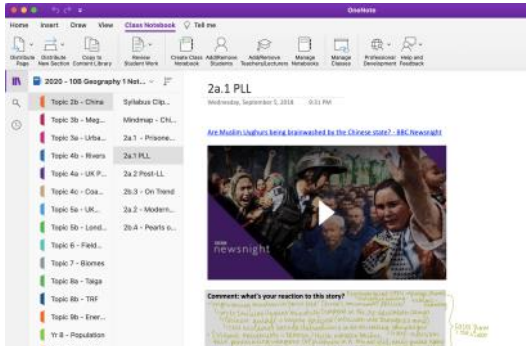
OneNote

Home Insert Draw View Class Notebook Tell me

Distribute Page Distribute New Section Copy to Content Library Review Student Work Create Class Notebook Add/Remove Students Add/Remove Teachers/Lecturers Manage Notebooks Manage Classes Professional Development Help and Feedback

2020 - 10B Geography 1 Not...

Topic 2b - China
Topic 3b - Meg...
Topic 3a - Urba...
Topic 4b - Rivers
Topic 4a - UK P...
Topic 4c - Coa...
Topic 5a - UK...
Topic 5b - Lond...
Topic 6 - Field...
Topic 7 - Biomes
Topic 8a - Taiga
Topic 8b - TRF
Topic 9b - Ener...
Yr 8 - Population

Syllabus Clip...
Mindmap - Chi...
2a.1 - Prisone...
2a.1 PLL
2a.2 Post-LL
2b.3 - On Trend
2a.2 - Modern...
2a.4 - Pearls o...

2a.1 PLL

Wednesday, September 5, 2018 6:31 PM

Are Muslim Uighurs being brainwashed by the Chinese state? - BBC Newsnight

newsnight

Comment: what's your reaction to this story? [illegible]

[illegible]